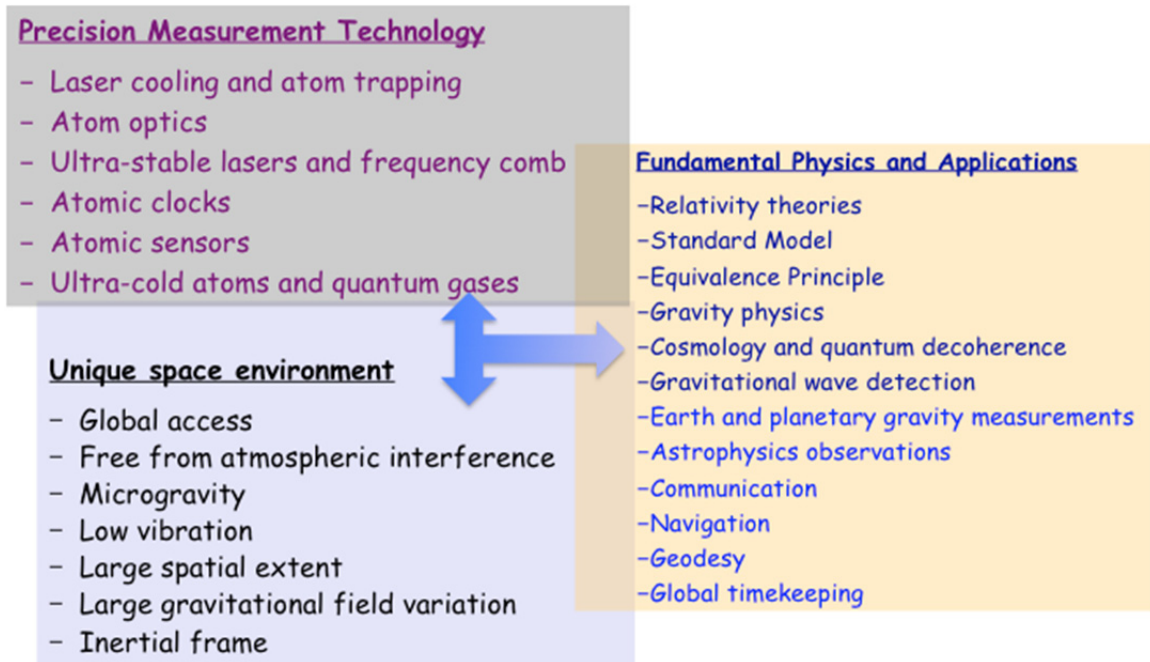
Precision Measurement Technology

- Laser cooling and atom trapping
- Atom optics
- Ultra-stable lasers and frequency comb
- Atomic clocks
- Atomic sensors
- Ultra-cold atoms and quantum gases

Fundamental Physics and Applications

-Relativity theories
-Standard Model
-Equivalence Principle
-Gravity physics
-Cosmology and quantum decoherence
-Gravitational wave detection
-Earth and planetary gravity measurements
-Astrophysics observations
-Communication
-Navigation
-Geodesy
-Global timekeeping

Unique space environment

- Global access
- Free from atmospheric interference
- Microgravity
- Low vibration
- Large spatial extent
- Large gravitational field variation
- Inertial frame